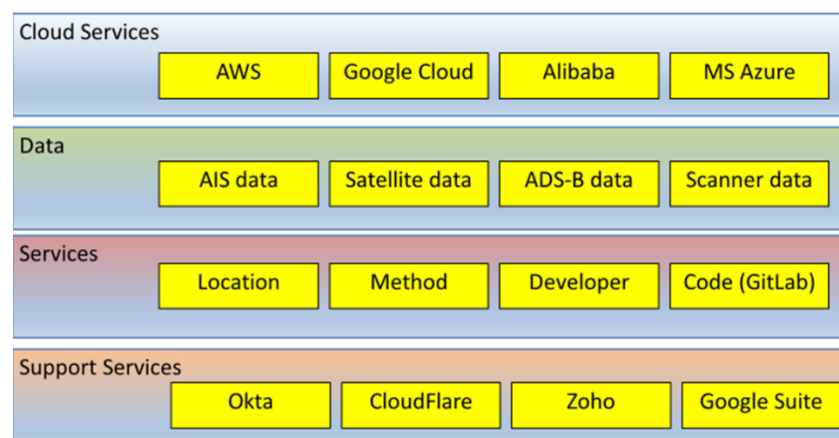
Cloud Services

AWS

Google Cloud

Alibaba

MS Azure

Data

AIS data

Satellite data

ADS-B data

Scanner data

Services

Location

Method

Developer

Code (GitLab)

Support Services

Okta

CloudFlare

Zoho

Google Suite